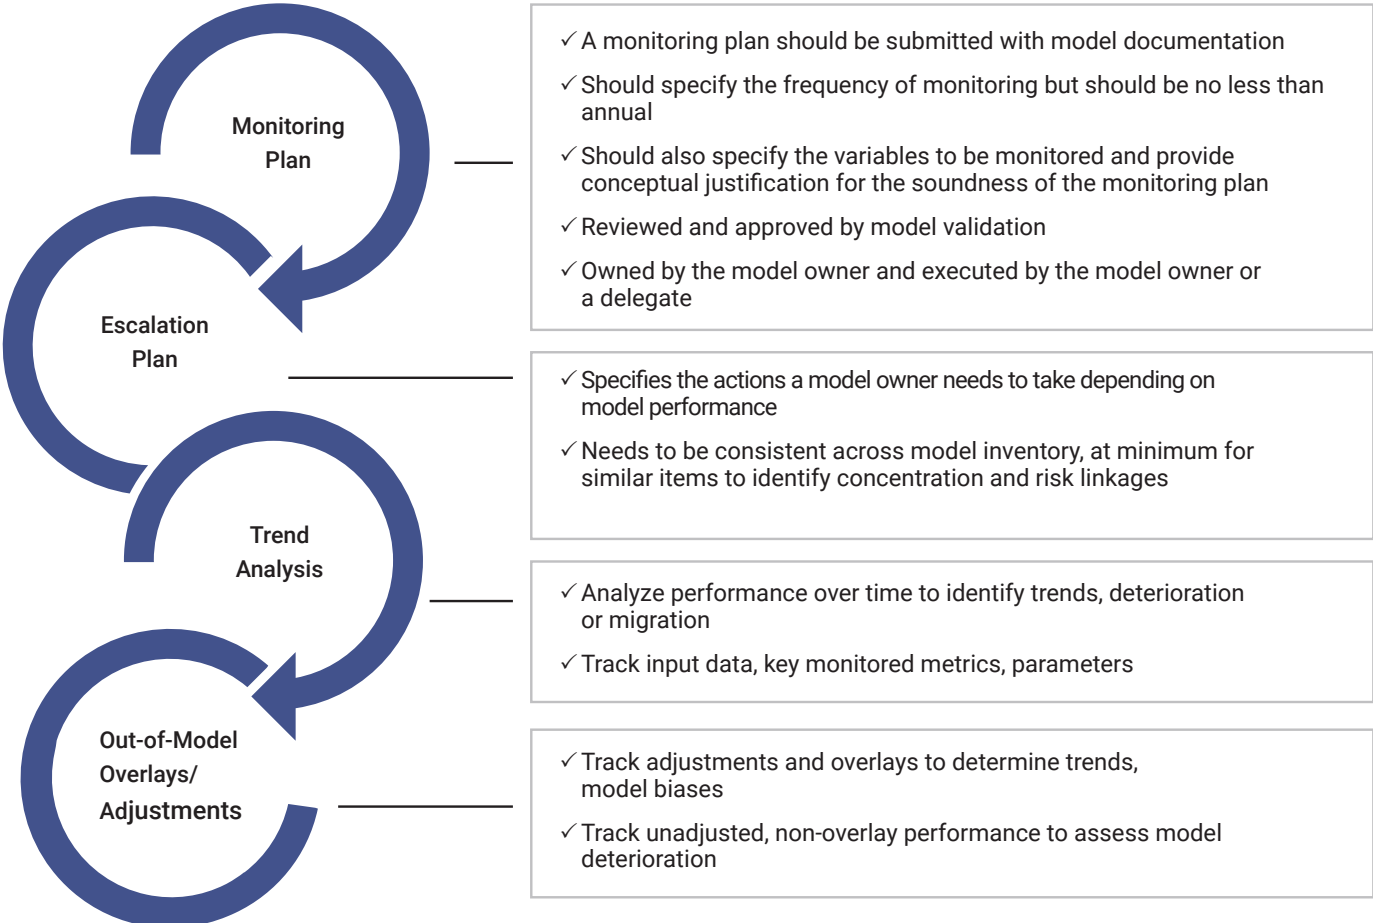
Monitoring Plan

✓ A monitoring plan should be submitted with model documentation

✓ Should specify the frequency of monitoring but should be no less than annual

✓ Should also specify the variables to be monitored and provide conceptual justification for the soundness of the monitoring plan

✓ Reviewed and approved by model validation

✓ Owned by the model owner and executed by the model owner or a delegate

Escalation Plan

✓ Specifies the actions a model owner needs to take depending on model performance

✓ Needs to be consistent across model inventory, at minimum for similar items to identify concentration and risk linkages

Trend Analysis

✓ Analyze performance over time to identify trends, deterioration or migration

✓ Track input data, key monitored metrics, parameters

Out-of-Model Overlays/ Adjustments

✓ Track adjustments and overlays to determine trends, model biases

✓ Track unadjusted, non-overlay performance to assess model deterioration